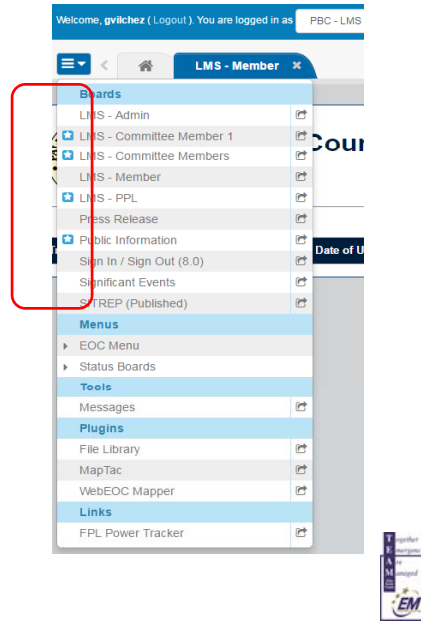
Welcome, gvilchez ( Logout ). You are logged in as PBC - LMS

LMS - Member

Boards
LMS - Admin
LMS - Committee Member 1
LMS - Committee Members
LMS - Member
LMS - PPL
Press Release
Public Information
Sign In / Sign Out (8.0)
Significant Events
SITREP (Published)
Menus
EOC Menu
Status Boards
Tools
Messages
Plugins
File Library
MapTac
WebEOC Mapper
Links
FPL Power Tracker

Cour

Date of U

Together
Emergencies
Are
Managed
EM